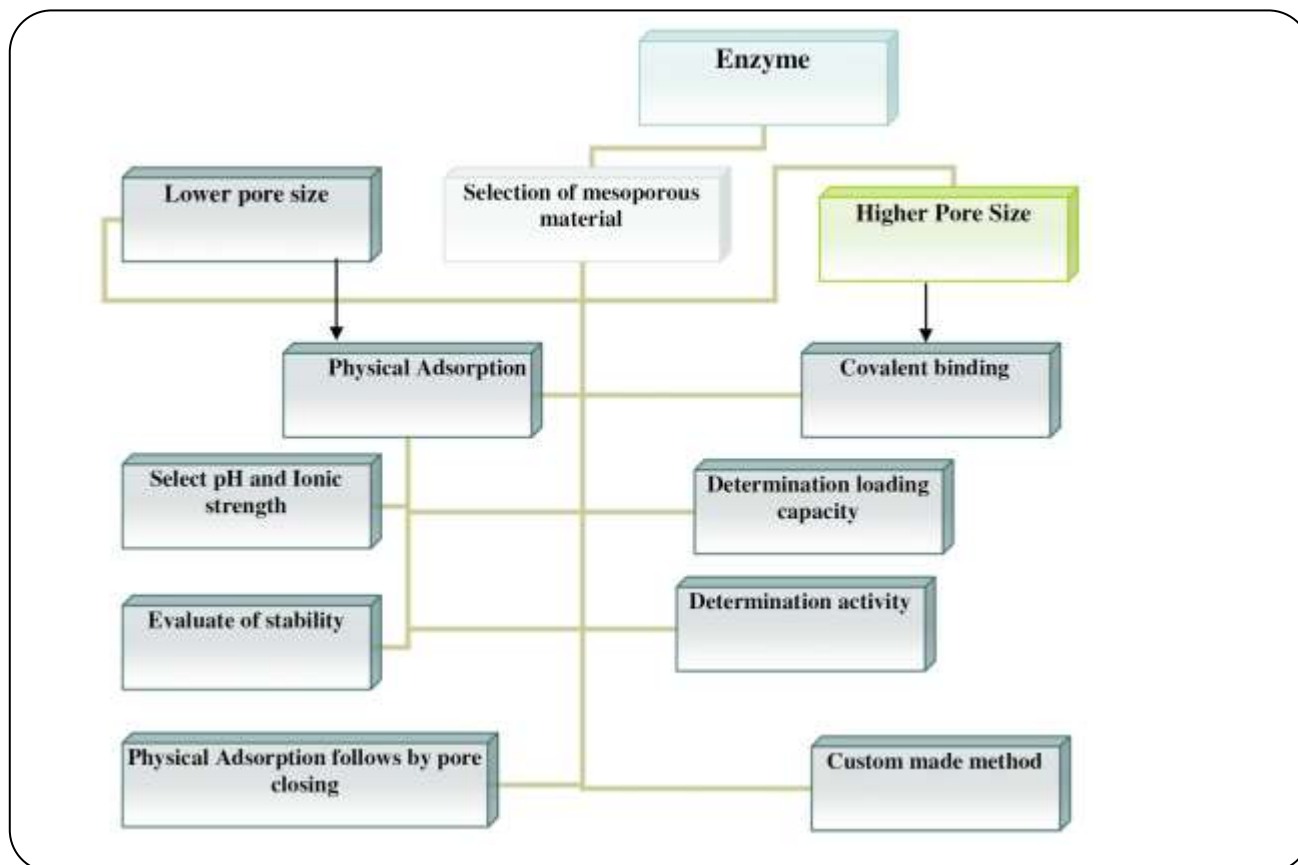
Enzyme

Lower pore size

Selection of mesoporous material

Higher Pore Size

Physical Adsorption

Covalent binding

Select pH and Ionic strength

Determination loading capacity

Evaluate of stability

Determination activity

Physical Adsorption follows by pore closing

Custom made method